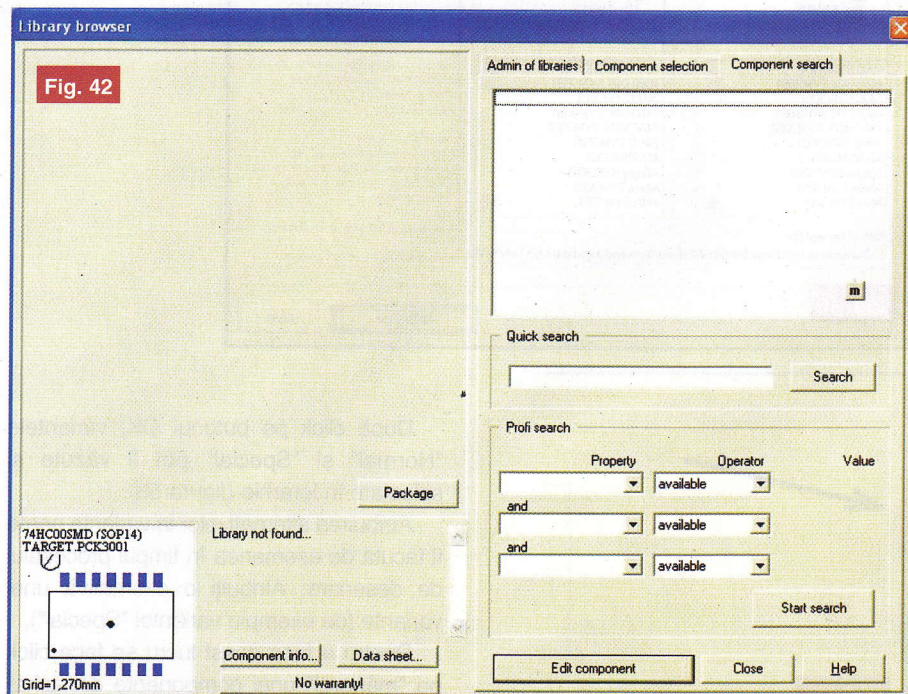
Library browser

Fig. 42

Admin of libraries | Component selection | Component search

m

Quick search

Search

Profi search

Property | Operator | Value

available

and

available

and

available

Start search

Package

74HC00SMD (SOP14)
TARGET.PCK3001

Grid=1,270mm

Library not found...

Component info... | Data sheet...

No warranty!

Edit component | Close | Help